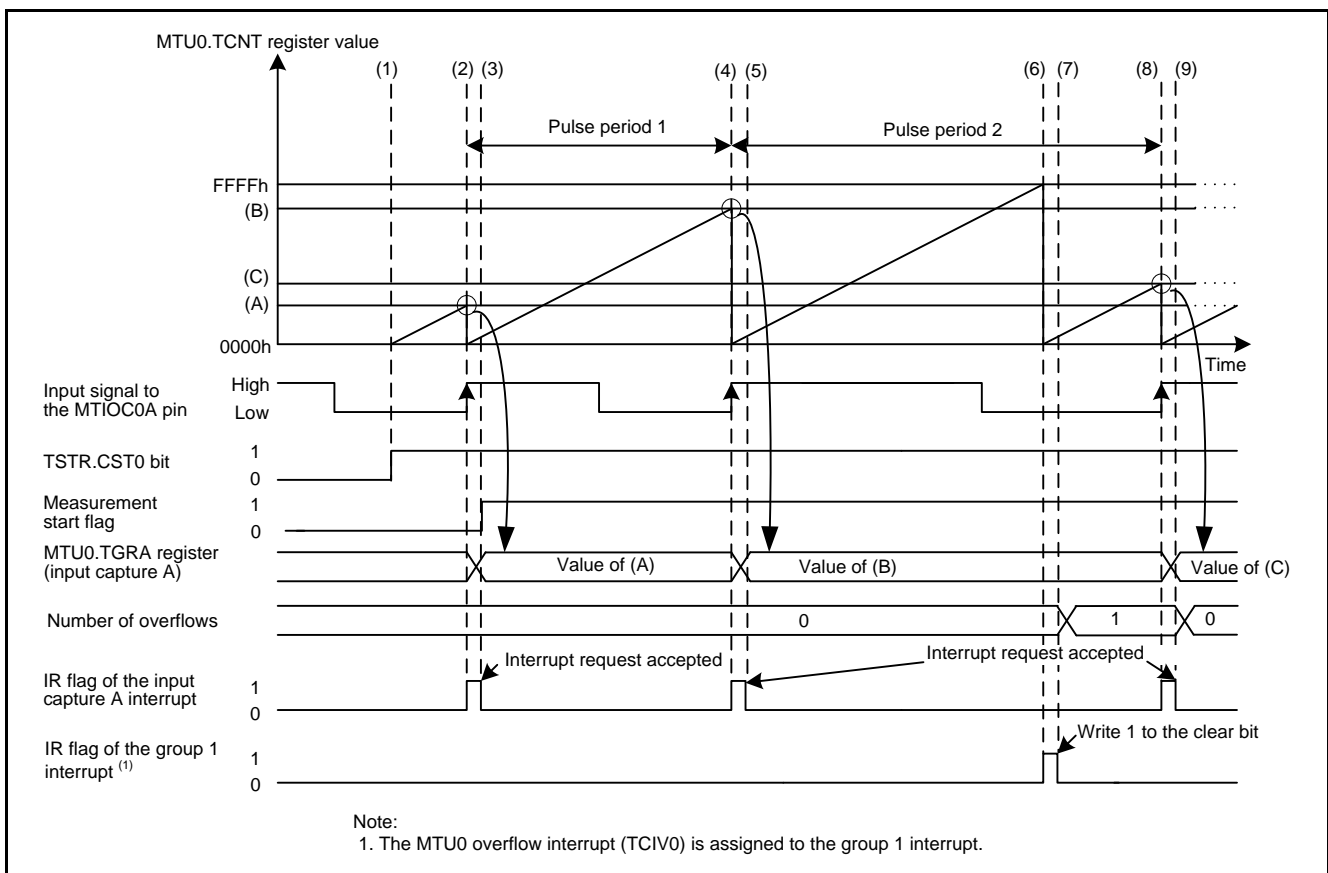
MTU0.TCNT register value

(1) (2) (3) (4) (5) (6) (7) (8) (9)

Pulse period 1

Pulse period 2

FFFFh

(B)

(C)

(A)

0000h

Time

Input signal to the MTIOC0A pin

High

Low

TSTR.CST0 bit

1

0

Measurement start flag

1

0

MTU0.TGRA register (input capture A)

Value of (A)

Value of (B)

Value of (C)

Number of overflows

0

1

0

IR flag of the input capture A interrupt

1

0

Interrupt request accepted

Interrupt request accepted

IR flag of the group 1 interrupt $^{(1)}$

1

0

Write 1 to the clear bit

Note:
1. The MTU0 overflow interrupt (TCIV0) is assigned to the group 1 interrupt.